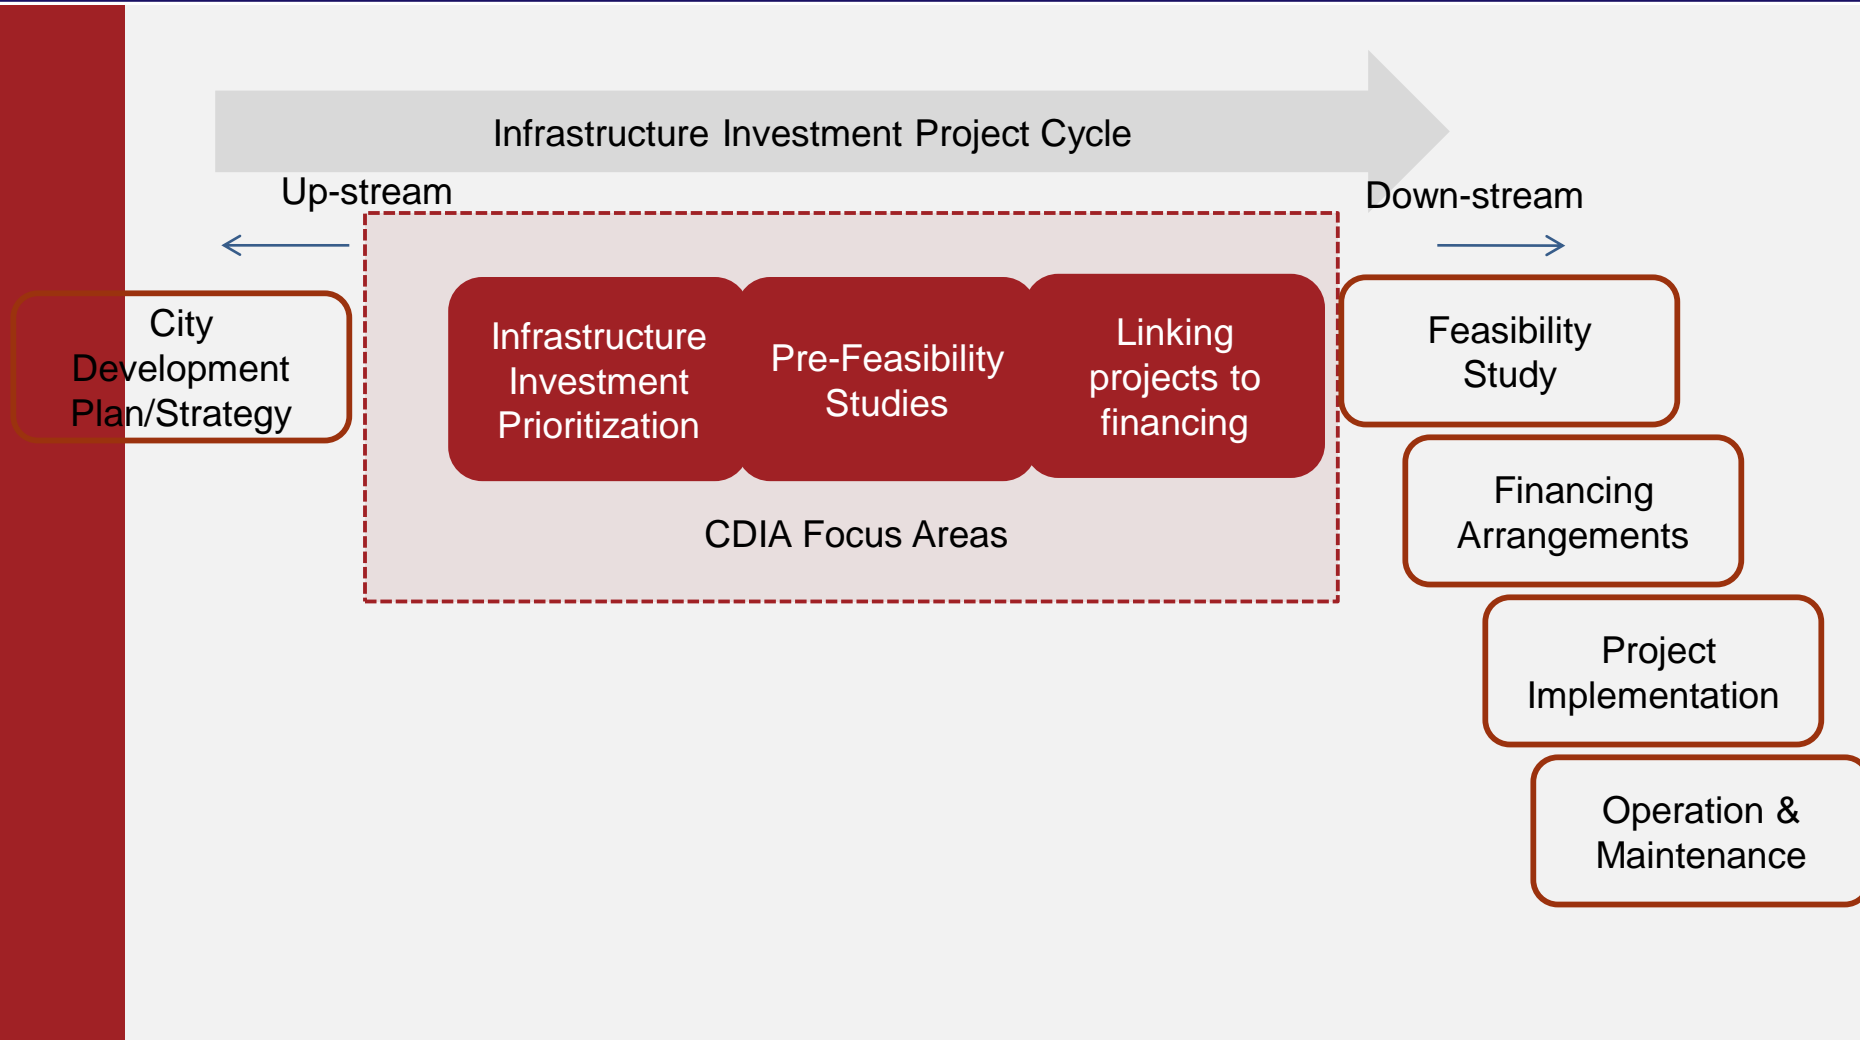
Infrastructure Investment Project Cycle

Up-stream

Down-stream

City Development Plan/Strategy

Infrastructure Investment Prioritization

Pre-Feasibility Studies

Linking projects to financing

CDIA Focus Areas

Feasibility Study

Financing Arrangements

Project Implementation

Operation & Maintenance